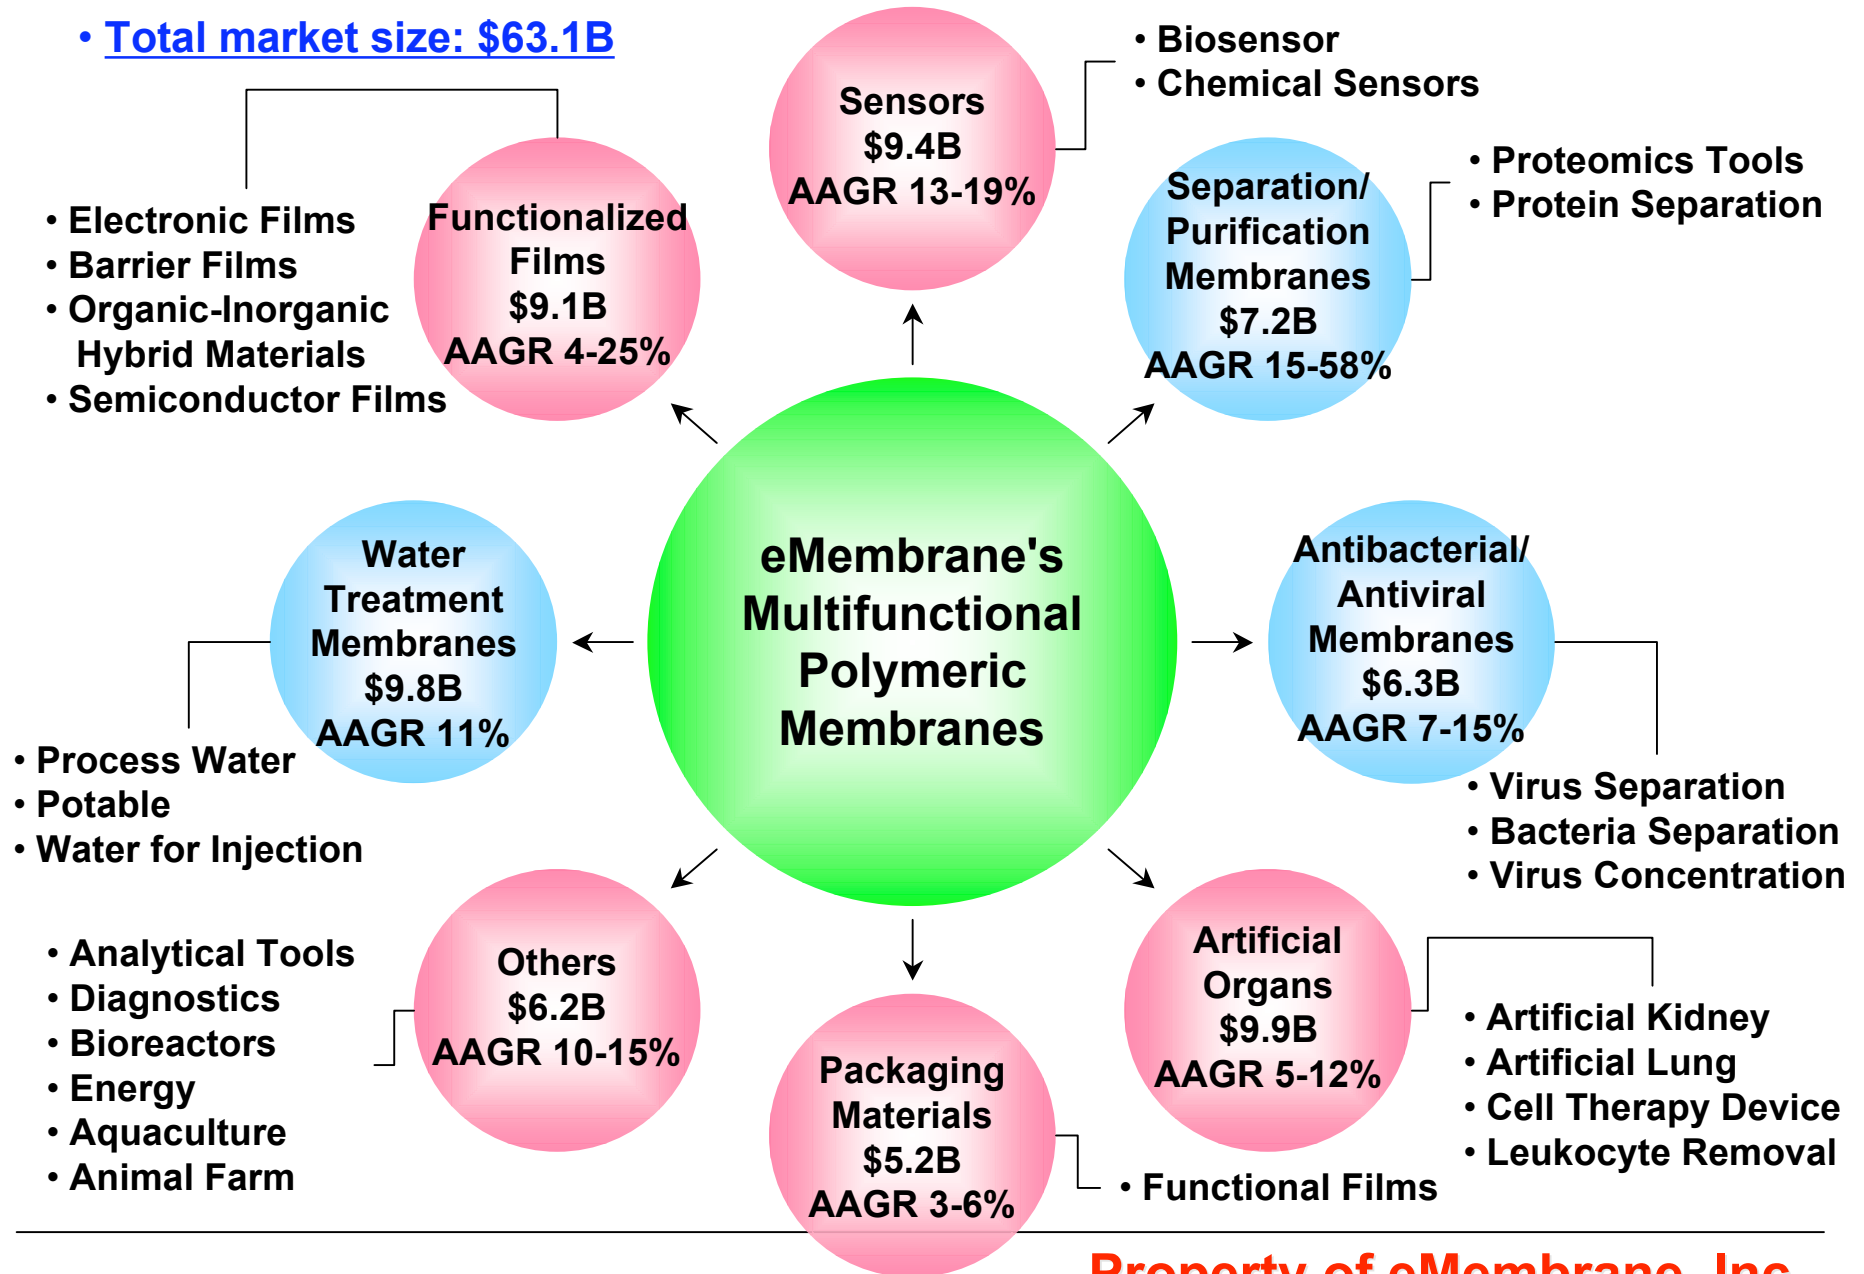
• Total market size: $63.1B

Sensors
$9.4B
AAGR 13-19%

• Biosensor
• Chemical Sensors

Functionalized Films
$9.1B
AAGR 4-25%

• Electronic Films
• Barrier Films
• Organic-Inorganic Hybrid Materials
• Semiconductor Films

Separation/ Purification Membranes
$7.2B
AAGR 15-58%

• Proteomics Tools
• Protein Separation

eMembrane's Multifunctional Polymeric Membranes

Water Treatment Membranes
$9.8B
AAGR 11%

• Process Water
• Potable
• Water for Injection

Antibacterial/ Antiviral Membranes
$6.3B
AAGR 7-15%

• Virus Separation
• Bacteria Separation
• Virus Concentration

Others
$6.2B
AAGR 10-15%

• Analytical Tools
• Diagnostics
• Bioreactors
• Energy
• Aquaculture
• Animal Farm

Packaging Materials
$5.2B
AAGR 3-6%

• Functional Films

Artificial Organs
$9.9B
AAGR 5-12%

• Artificial Kidney
• Artificial Lung
• Cell Therapy Device
• Leukocyte Removal

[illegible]